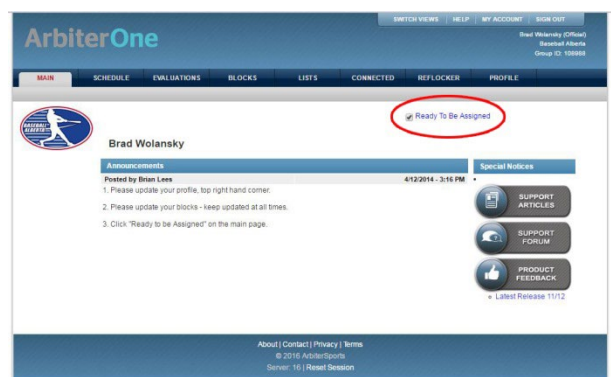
SWITCH VIEWS | HELP | MY ACCOUNT | SIGN OUT

ArbiterOne

Brad Wolansky (Official)
Baseball Alberta
Group ID: 108988

MAIN | SCHEDULE | EVALUATIONS | BLOCKS | LISTS | CONNECTED | REFLOCKER | PROFILE

BASEBALL ALBERTA

Ready To Be Assigned

Brad Wolansky

Announcements

Posted by Brian Lees 4/12/2014 - 3:16 PM

1. Please update your profile, top right hand corner.

2. Please update your blocks - keep updated at all times.

3. Click "Ready to be Assigned" on the main page.

Special Notices

SUPPORT ARTICLES

SUPPORT FORUM

PRODUCT FEEDBACK

Latest Release 11/12

About | Contact | Privacy | Terms
© 2016 ArbiterSports
Server: 16 | Reset Session